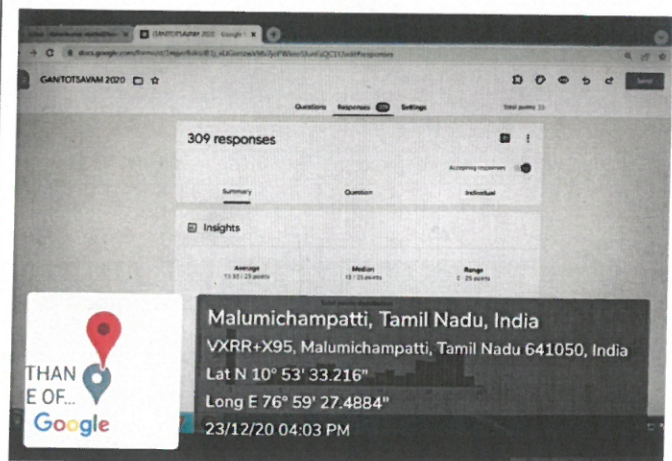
GANITOTSAVAM 2020

Questions Responses 309 Settings

Total points: 25

Send

309 responses

Accepting responses

Summary Question Individual

Insights

Average 13.32 / 25 points

Median 13 / 25 points

Range 0 - 25 points

Total points distribution

Malumichampatti, Tamil Nadu, India

VXRR+X95, Malumichampatti, Tamil Nadu 641050, India

Lat N 10° 53' 33.216"

Long E 76° 59' 27.4884"

23/12/20 04:03 PM

THAN
E OF...

Google